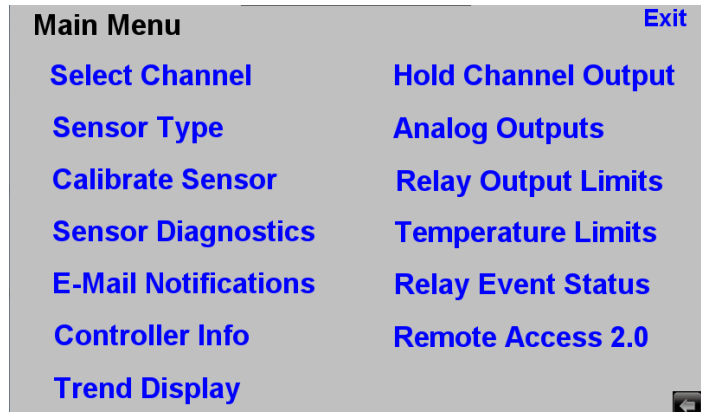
Main Menu
Exit

Select Channel
Sensor Type
Calibrate Sensor
Sensor Diagnostics
E-Mail Notifications
Controller Info
Trend Display

Hold Channel Output
Analog Outputs
Relay Output Limits
Temperature Limits
Relay Event Status
Remote Access 2.0